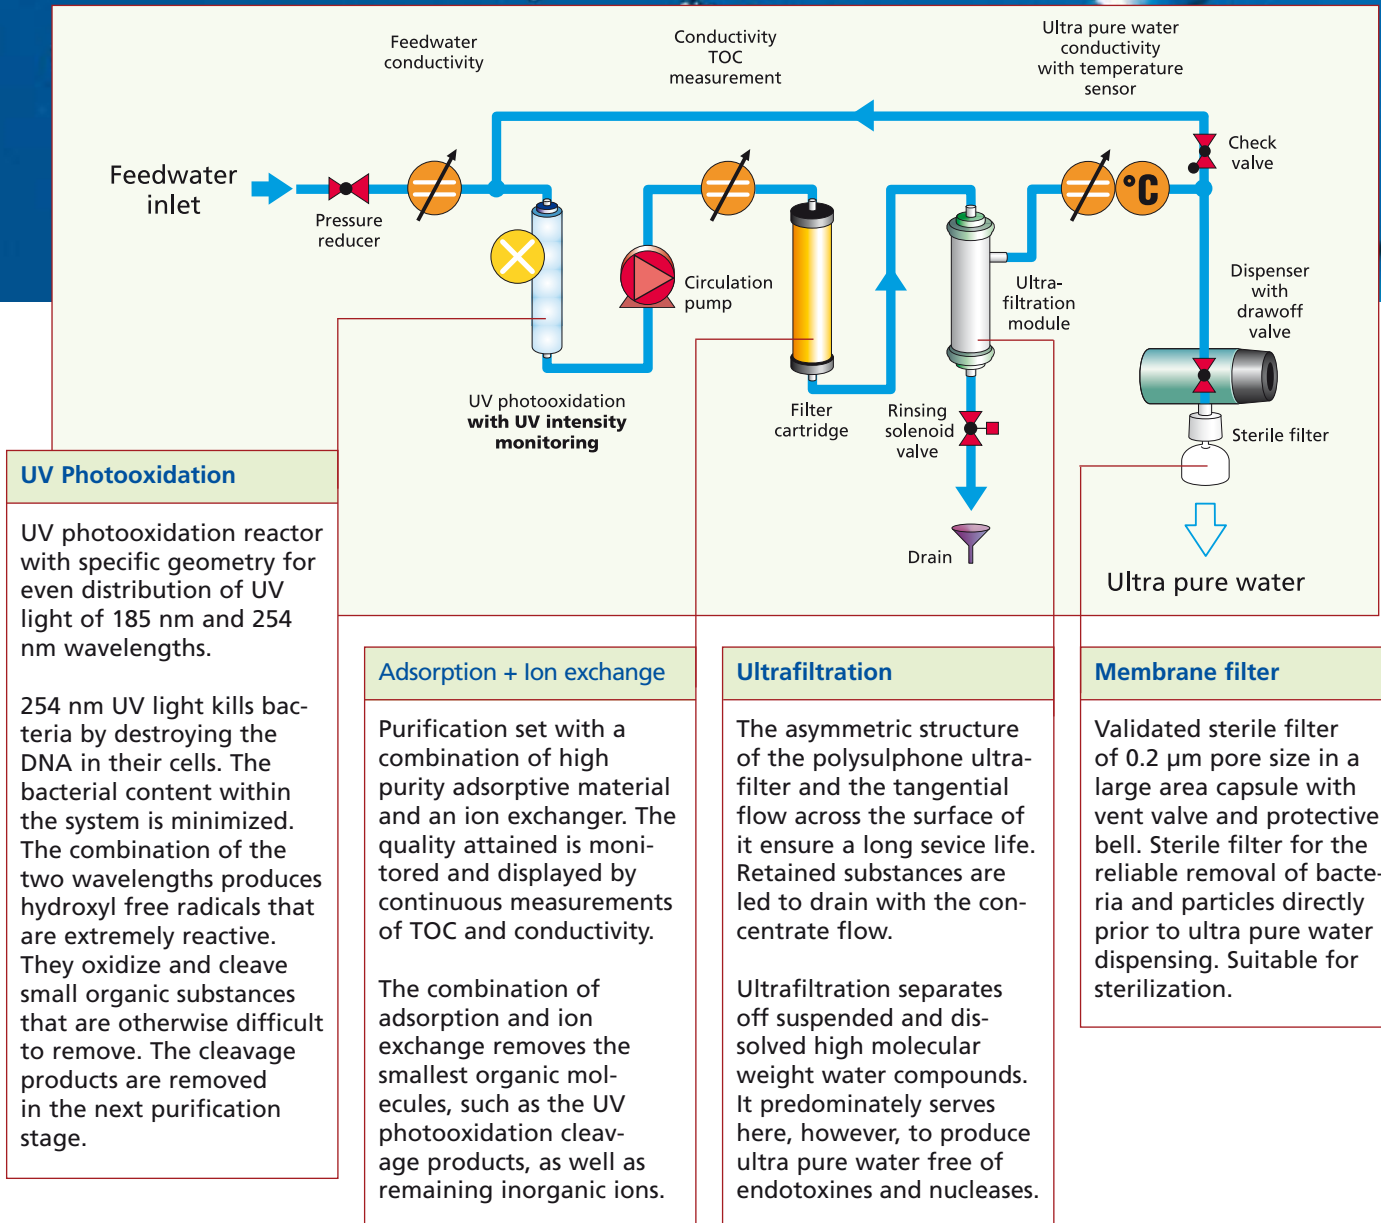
Feedwater conductivity

Conductivity TOC measurement

Ultra pure water conductivity with temperature sensor

Feedwater inlet

Pressure reducer

Check valve

°C

Circulation pump

Ultra-filtration module

Dispenser with drawoff valve

UV photooxidation with UV intensity monitoring

Filter cartridge

Rinsing solenoid valve

Sterile filter

Drain

Ultra pure water

UV Photooxidation

UV photooxidation reactor with specific geometry for even distribution of UV light of 185 nm and 254 nm wavelengths.

254 nm UV light kills bacteria by destroying the DNA in their cells. The bacterial content within the system is minimized. The combination of the two wavelengths produces hydroxyl free radicals that are extremely reactive. They oxidize and cleave small organic substances that are otherwise difficult to remove. The cleavage products are removed in the next purification stage.

Adsorption + Ion exchange

Purification set with a combination of high purity adsorptive material and an ion exchanger. The quality attained is monitored and displayed by continuous measurements of TOC and conductivity.

The combination of adsorption and ion exchange removes the smallest organic molecules, such as the UV photooxidation cleavage products, as well as remaining inorganic ions.

Ultrafiltration

The asymmetric structure of the polysulphone ultrafilter and the tangential flow across the surface of it ensure a long sevice life. Retained substances are led to drain with the concentrate flow.

Ultrafiltration separates off suspended and dissolved high molecular weight water compounds. It predominately serves here, however, to produce ultra pure water free of endotoxines and nucleases.

Membrane filter

Validated sterile filter of 0.2 µm pore size in a large area capsule with vent valve and protective bell. Sterile filter for the reliable removal of bacteria and particles directly prior to ultra pure water dispensing. Suitable for sterilization.